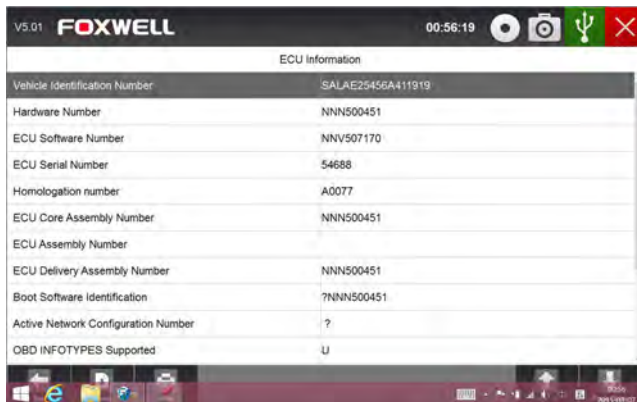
V5.01 FOXWELL 00:56:19

ECU Information

| | |
|---|---|
| Vehicle Identification Number | SALAE25456A411919 |
| Hardware Number | NNN500451 |
| ECU Software Number | NNV507170 |
| ECU Serial Number | 54688 |
| Homologation number | A0077 |
| ECU Core Assembly Number | NNN500451 |
| ECU Assembly Number | |
| ECU Delivery Assembly Number | NNN500451 |
| Boot Software Identification | ?NNN500451 |
| Active Network Configuration Number | ? |
| OBD INFOTYPES Supported | U |